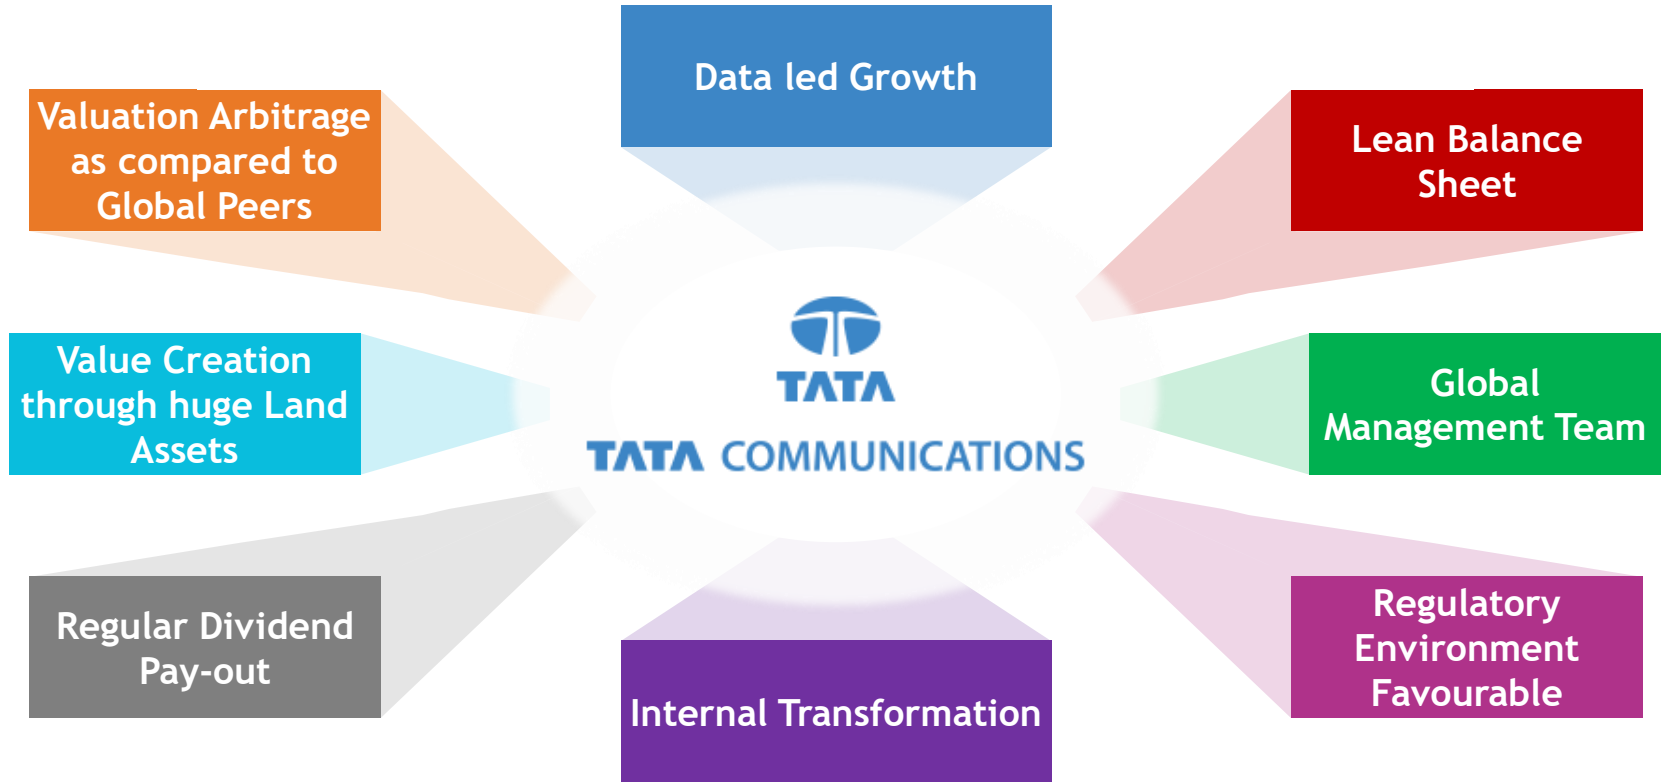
Valuation Arbitrage as compared to Global Peers

Data led Growth

Lean Balance Sheet

Value Creation through huge Land Assets

TATA

TATA COMMUNICATIONS

Global Management Team

Regular Dividend Pay-out

Internal Transformation

Regulatory Environment Favourable